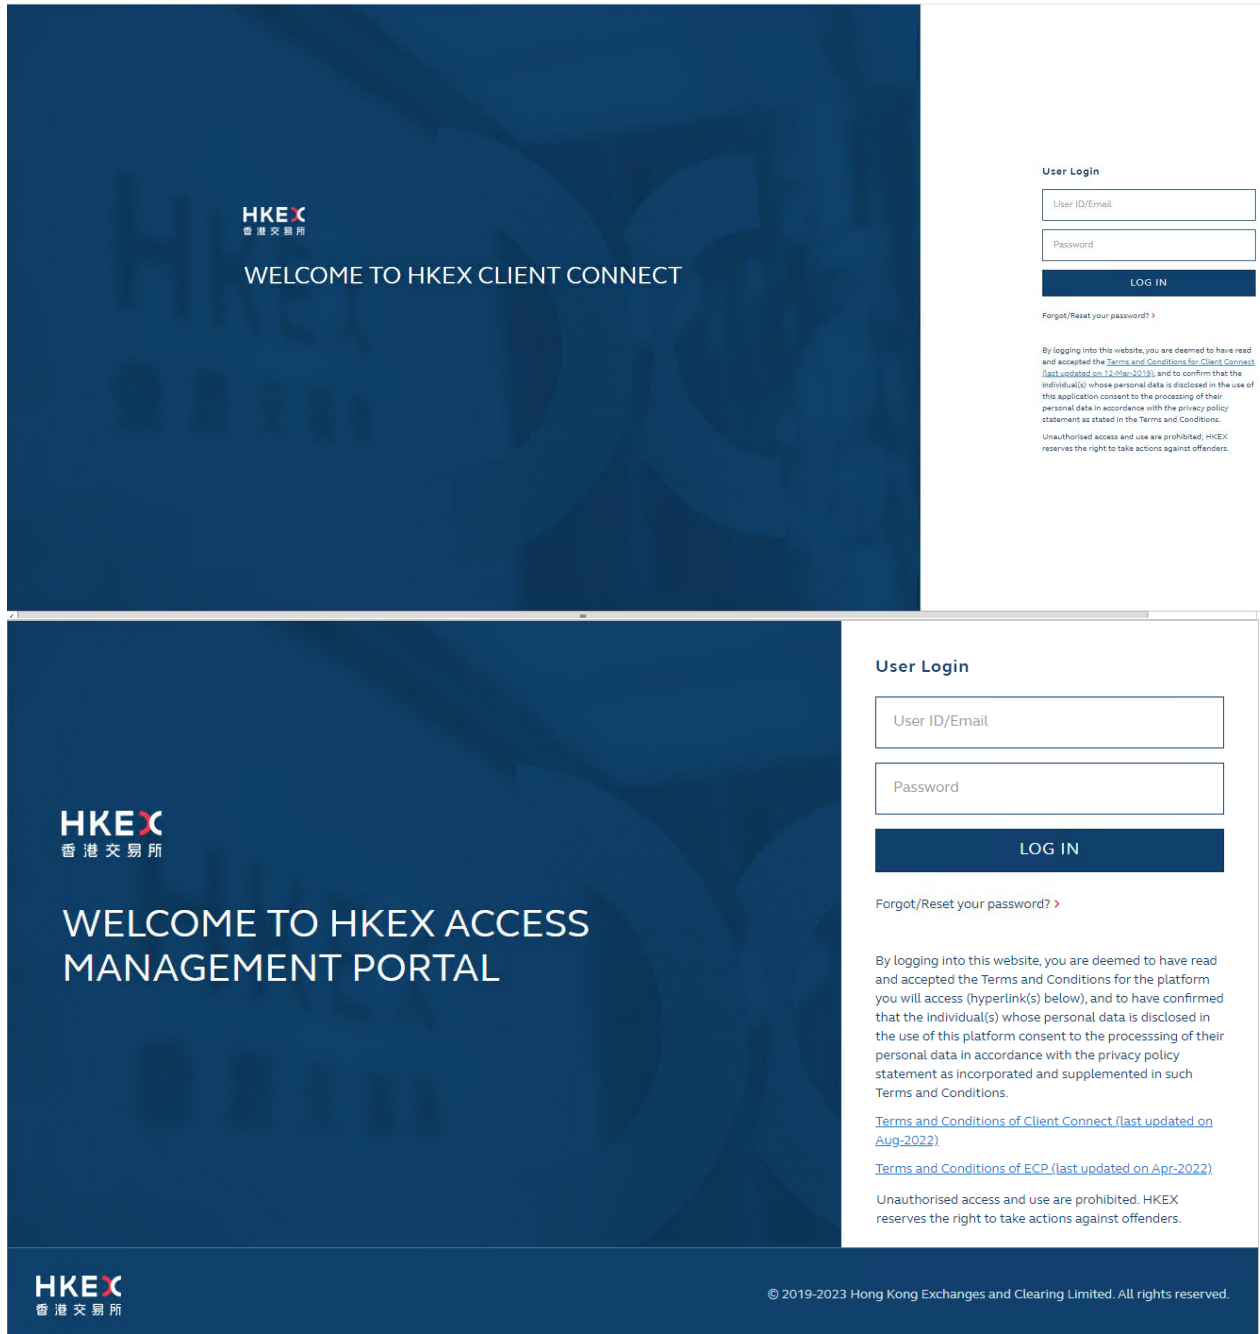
HKEX
香港交易所

WELCOME TO HKEX CLIENT CONNECT

User Login

User ID/Email

Password

LOG IN

Forgot/Reset your password? ›

By logging into this website, you are deemed to have read and accepted the Terms and Conditions for Client Connect (last updated on 12-Mar-2019), and to confirm that the individual(s) whose personal data is disclosed in the use of this application consent to the processing of their personal data in accordance with the privacy policy statement as stated in the Terms and Conditions.

Unauthorised access and use are prohibited; HKEX reserves the right to take actions against offenders.

HKEX
香港交易所

WELCOME TO HKEX ACCESS MANAGEMENT PORTAL

User Login

User ID/Email

Password

LOG IN

Forgot/Reset your password? ›

By logging into this website, you are deemed to have read and accepted the Terms and Conditions for the platform you will access (hyperlink(s) below), and to have confirmed that the individual(s) whose personal data is disclosed in the use of this platform consent to the processsing of their personal data in accordance with the privacy policy statement as incorporated and supplemented in such Terms and Conditions.

Terms and Conditions of Client Connect (last updated on Aug-2022)

Terms and Conditions of ECP (last updated on Apr-2022)

Unauthorised access and use are prohibited. HKEX reserves the right to take actions against offenders.

HKEX
香港交易所

© 2019-2023 Hong Kong Exchanges and Clearing Limited. All rights reserved.